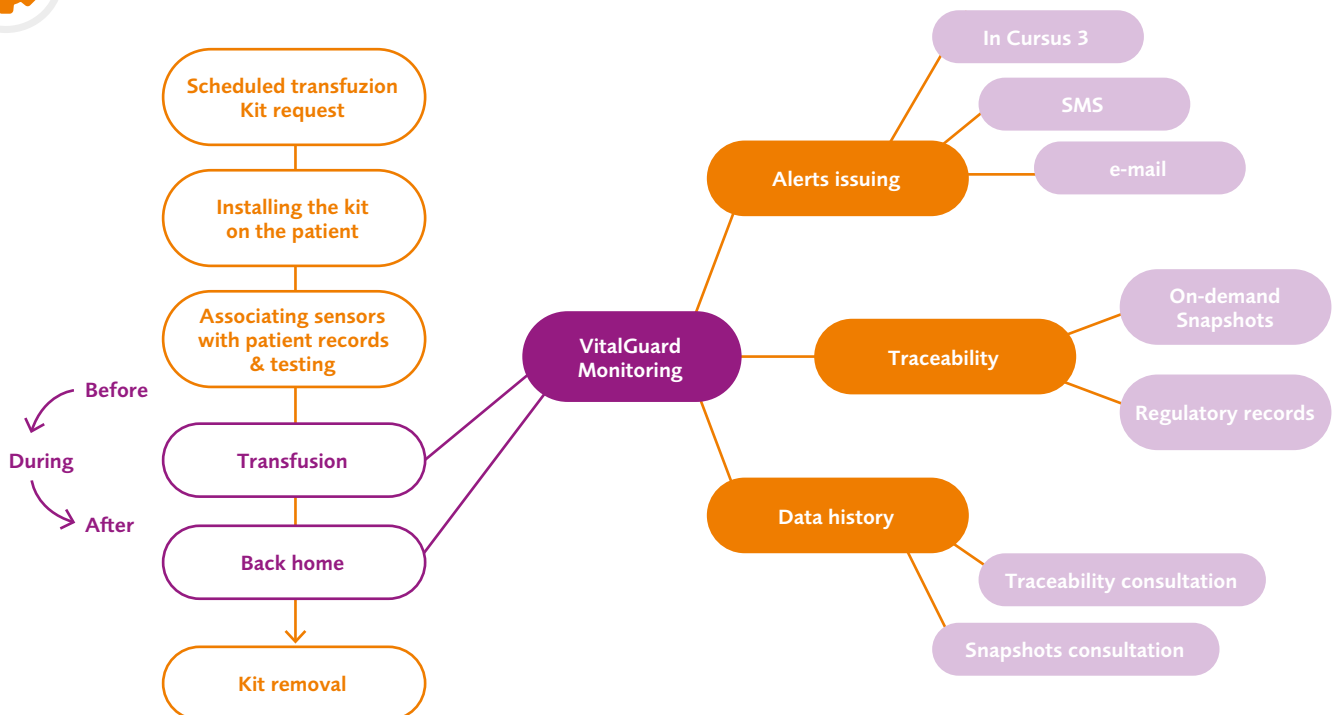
Scheduled transfuzion Kit request

Installing the kit on the patient

Associating sensors with patient records & testing

Before

During

After

Transfusion

Back home

Kit removal

VitalGuard Monitoring

Alerts issuing

In Cursus 3

SMS

e-mail

Traceability

On-demand Snapshots

Regulatory records

Data history

Traceability consultation

Snapshots consultation